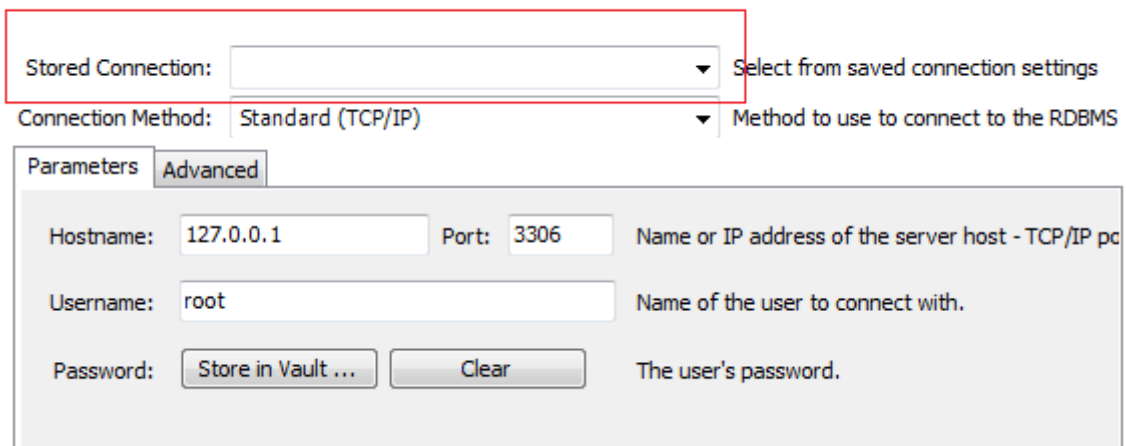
Stored Connection: Select from saved connection settings

Connection Method: Standard (TCP/IP) Method to use to connect to the RDBMS

Parameters Advanced

Hostname: 127.0.0.1 Port: 3306 Name or IP address of the server host - TCP/IP po

Username: root Name of the user to connect with.

Password: Store in Vault ... Clear The user's password.